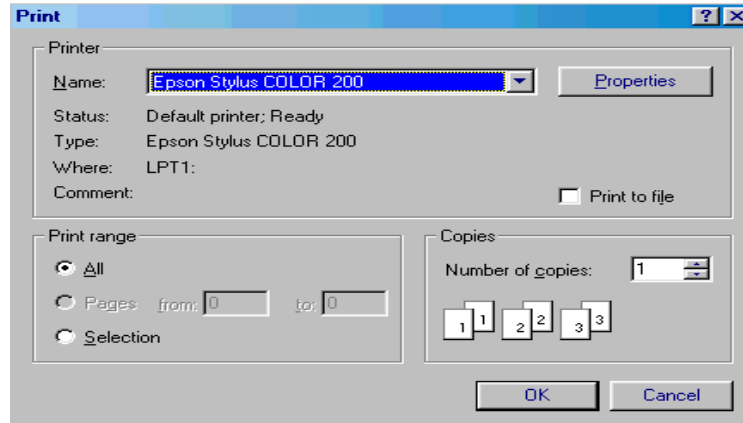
Print

?
X

Printer

Name: Epson Stylus COLOR 200

Properties

Status: Default printer; Ready

Type: Epson Stylus COLOR 200

Where: LPT1:

Comment:

Print to file

Print range

All

Pages from: 0 to: 0

Selection

Copies

Number of copies: 1

1 1 2 2 3 3

OK

Cancel